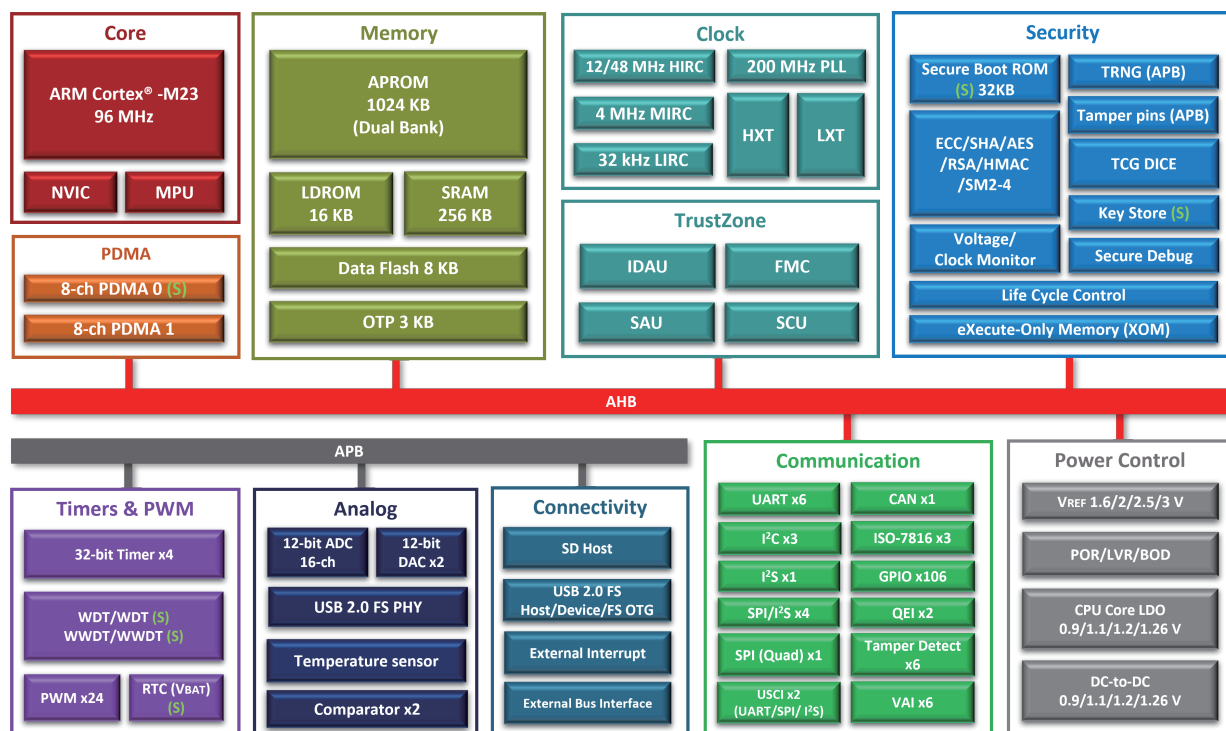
Core

ARM Cortex® -M23
96 MHz

NVIC

MPU

PDMA

8-ch PDMA 0 (S)

8-ch PDMA 1

Memory

APROM
1024 KB
(Dual Bank)

LDROM
16 KB

SRAM
256 KB

Data Flash 8 KB

OTP 3 KB

Clock

12/48 MHz HIRC

200 MHz PLL

4 MHz MIRC

HXT

LXT

32 kHz LIRC

TrustZone

IDAU

FMC

SAU

SCU

Security

Secure Boot ROM (S) 32KB

TRNG (APB)

Tamper pins (APB)

ECC/SHA/AES /RSA/HMAC /SM2-4

TCG DICE

Key Store (S)

Voltage/ Clock Monitor

Secure Debug

Life Cycle Control

eXecute-Only Memory (XOM)

AHB

APB

Timers & PWM

32-bit Timer x4

WDT/WDT (S)
WWDT/WWDT (S)

PWM x24

RTC (VBAT) (S)

Analog

12-bit ADC 16-ch

12-bit DAC x2

USB 2.0 FS PHY

Temperature sensor

Comparator x2

Connectivity

SD Host

USB 2.0 FS Host/Device/FS OTG

External Interrupt

External Bus Interface

Communication

UART x6

CAN x1

I$^2$C x3

ISO-7816 x3

I$^2$S x1

GPIO x106

SPI/I$^2$S x4

QEI x2

SPI (Quad) x1

Tamper Detect x6

USCI x2 (UART/SPI/ I$^2$S)

VAI x6

Power Control

VREF 1.6/2/2.5/3 V

POR/LVR/BOD

CPU Core LDO 0.9/1.1/1.2/1.26 V

DC-to-DC 0.9/1.1/1.2/1.26 V